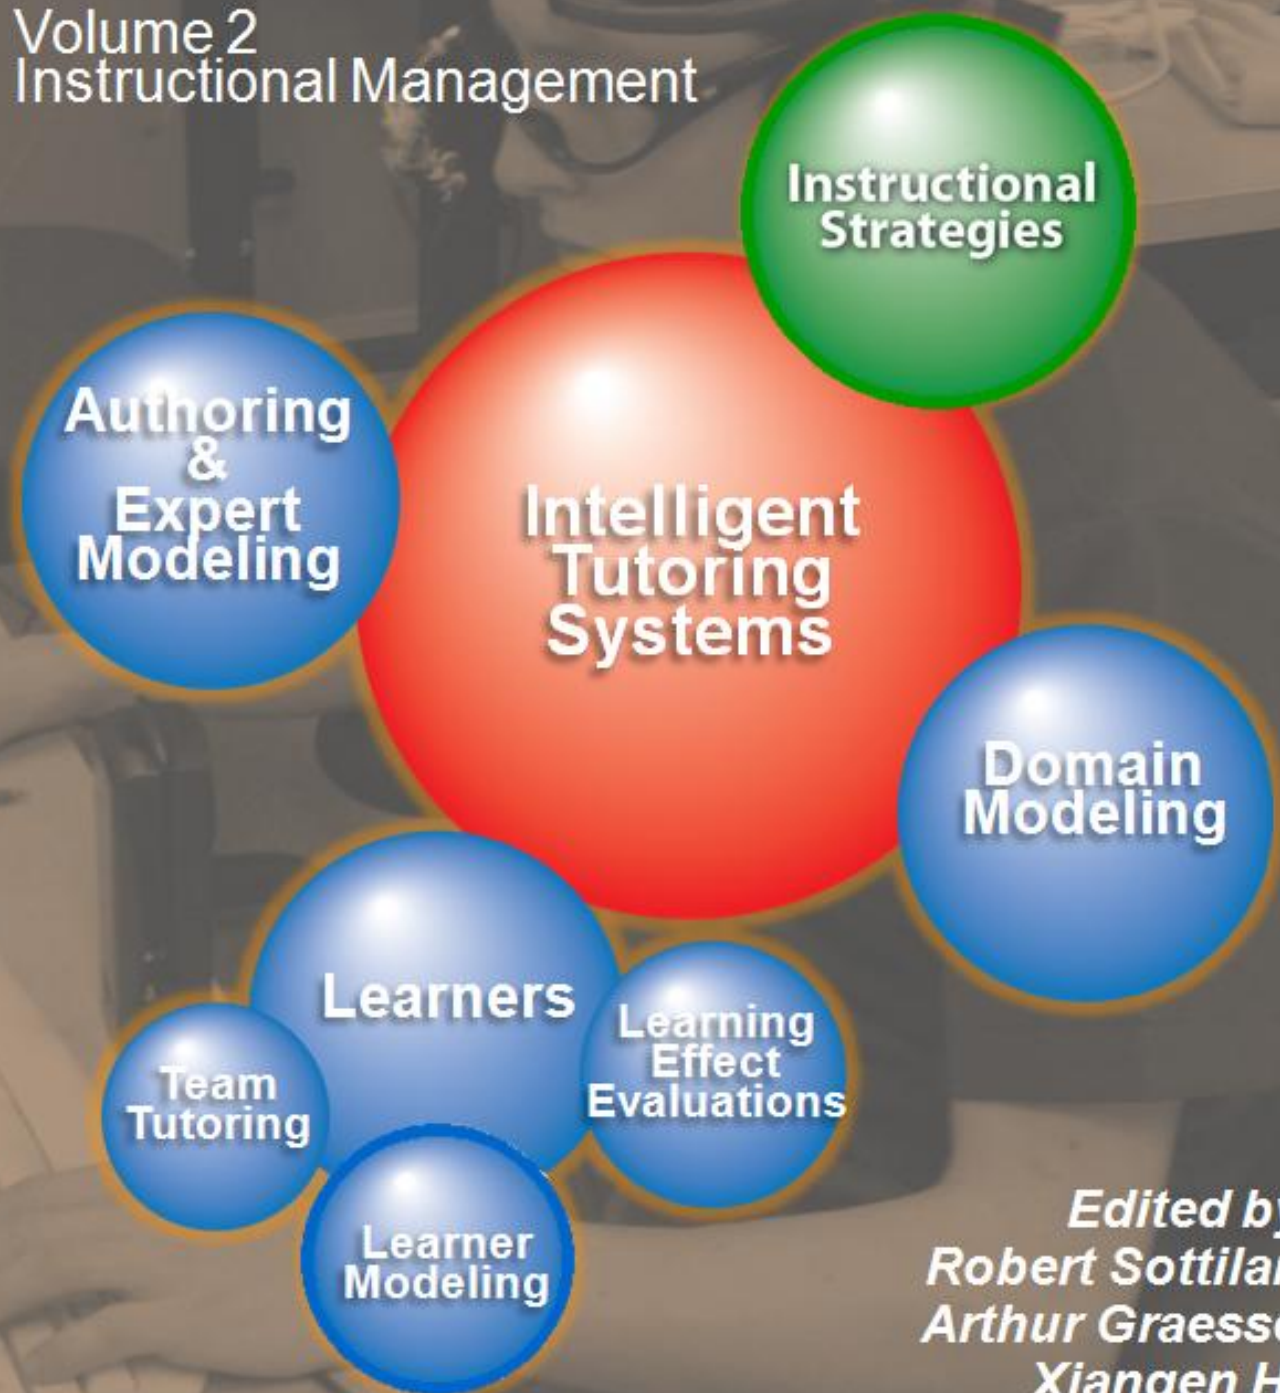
Volume 2
Instructional Management

Instructional Strategies

Authoring & Expert Modeling

Intelligent Tutoring Systems

Domain Modeling

Learners

Learning Effect Evaluations

Team Tutoring

Learner Modeling

Edited by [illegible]
Robert Sottila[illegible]
Arthur Graess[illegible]
Xiangen H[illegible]